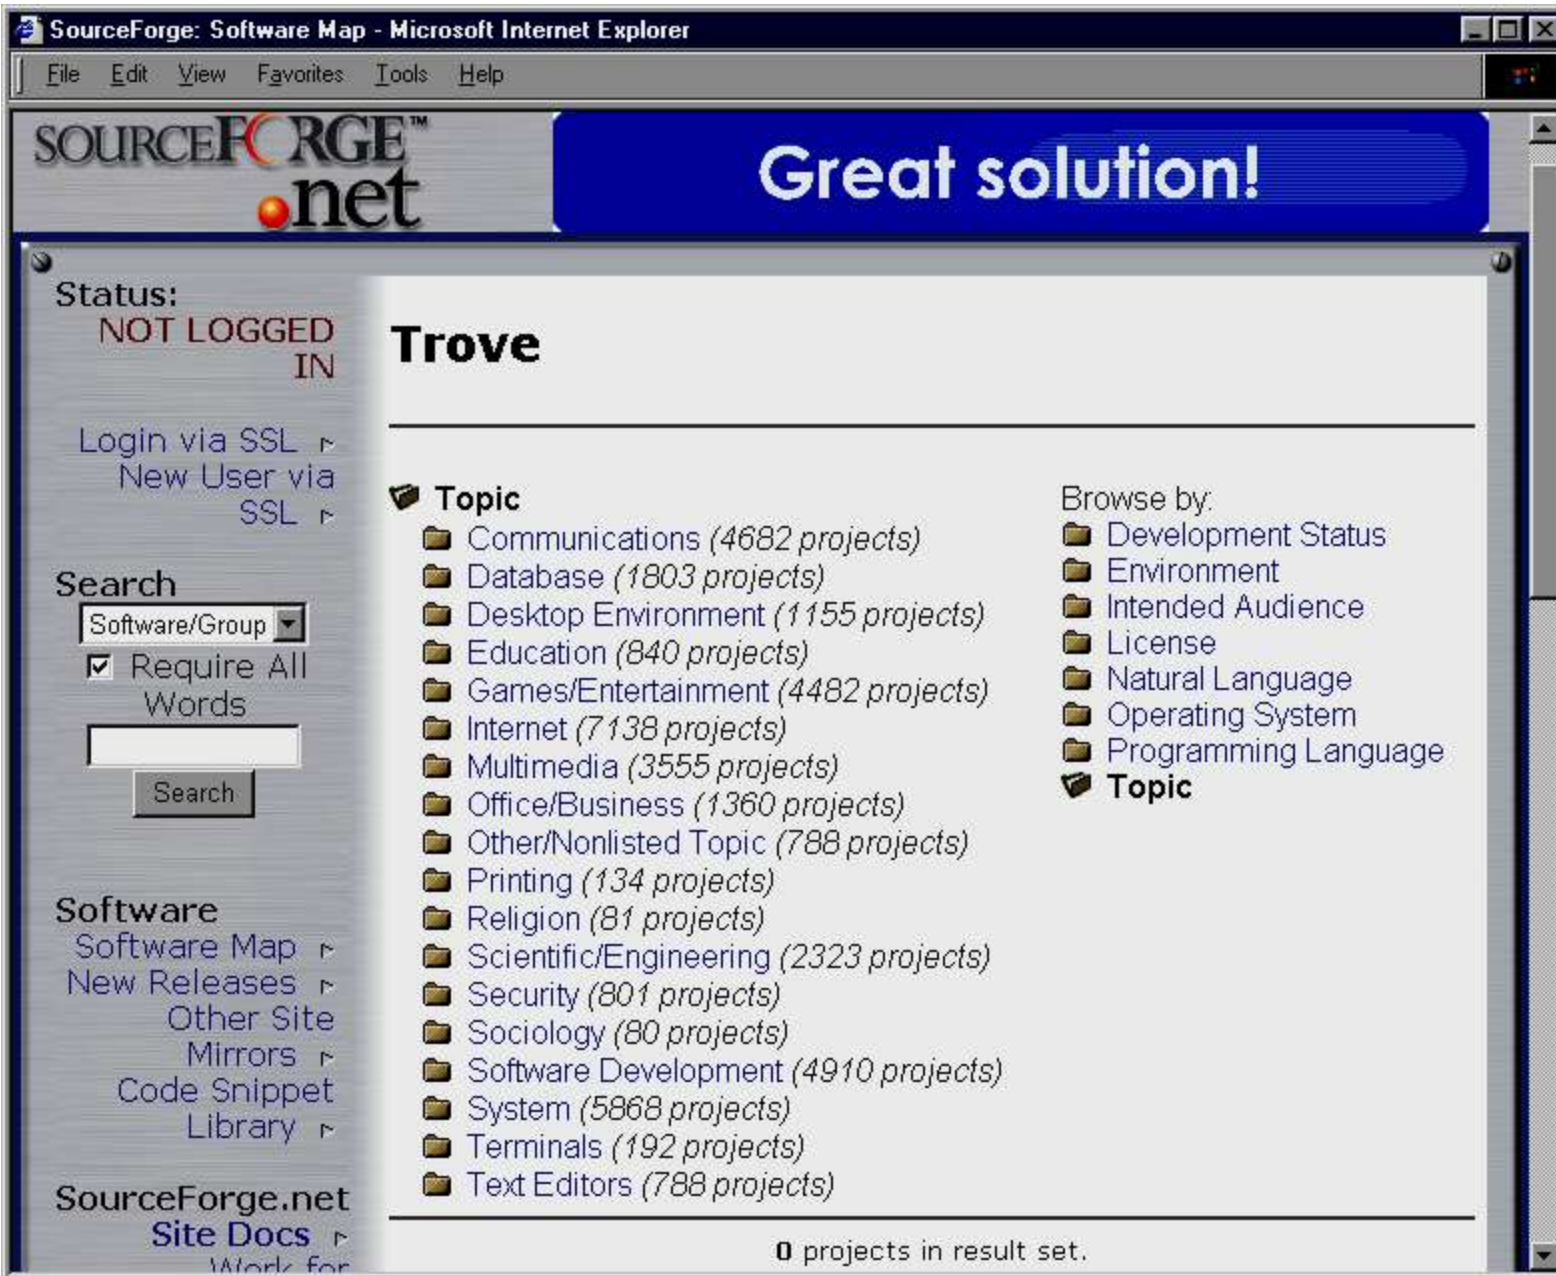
SourceForge: Software Map - Microsoft Internet Explorer

File Edit View Favorites Tools Help

SOURCEFORGE™ .net

Great solution!

Status:
NOT LOGGED IN

Login via SSL
New User via SSL

Search
Software/Group
Require All Words
Search

Software
Software Map
New Releases
Other Site Mirrors
Code Snippet Library

SourceForge.net
Site Docs
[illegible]

Trove

Topic
Communications (4682 projects)
Database (1803 projects)
Desktop Environment (1155 projects)
Education (840 projects)
Games/Entertainment (4482 projects)
Internet (7138 projects)
Multimedia (3555 projects)
Office/Business (1360 projects)
Other/Nonlisted Topic (788 projects)
Printing (134 projects)
Religion (81 projects)
Scientific/Engineering (2323 projects)
Security (801 projects)
Sociology (80 projects)
Software Development (4910 projects)
System (5868 projects)
Terminals (192 projects)
Text Editors (788 projects)

Browse by:
Development Status
Environment
Intended Audience
License
Natural Language
Operating System
Programming Language
Topic

0 projects in result set.